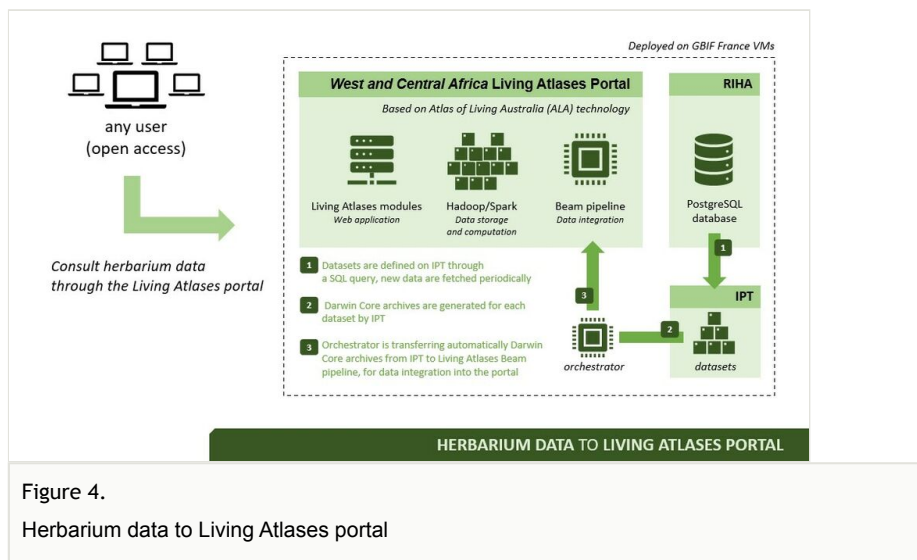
any user
(open access)

Consult herbarium data through the Living Atlases portal

Deployed on GBIF France VMs

West and Central Africa Living Atlases Portal

Based on Atlas of Living Australia (ALA) technology

Living Atlases modules
Web application

Hadoop/Spark
Data storage and computation

Beam pipeline
Data integration

RIHA

PostgreSQL database

1 Datasets are defined on IPT through a SQL query, new data are fetched periodically

2 Darwin Core archives are generated for each dataset by IPT

3 Orchestrator is transferring automatically Darwin Core archives from IPT to Living Atlases Beam pipeline, for data integration into the portal

3

orchestrator

2

1

IPT

datasets

HERBARIUM DATA TO LIVING ATLASES PORTAL

Figure 4.

Herbarium data to Living Atlases portal